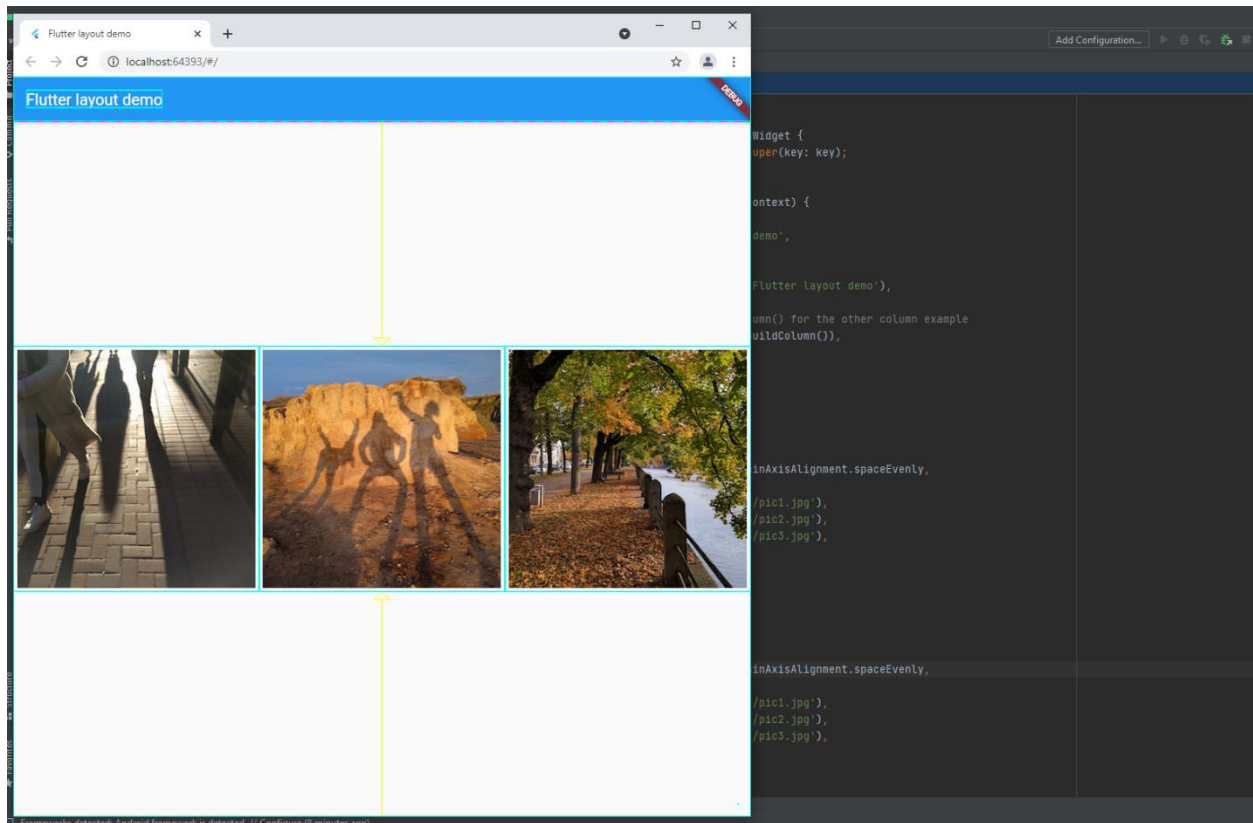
Flutter layout demo

localhost:64393/#/

Flutter layout demo

DEBUG

Add Configuration...

Widget {
uper(key: key);

ontext) {

demo',

Flutter layout demo'),

umn() for the other column example
uildColumn()),

inAxisAlignment.spaceEvenly,

/pic1.jpg'),
/pic2.jpg'),
/pic3.jpg'),

inAxisAlignment.spaceEvenly,

/pic1.jpg'),
/pic2.jpg'),
/pic3.jpg'),

Frameworks detected: Android framework is detected. // Configure (2 minutes ago)